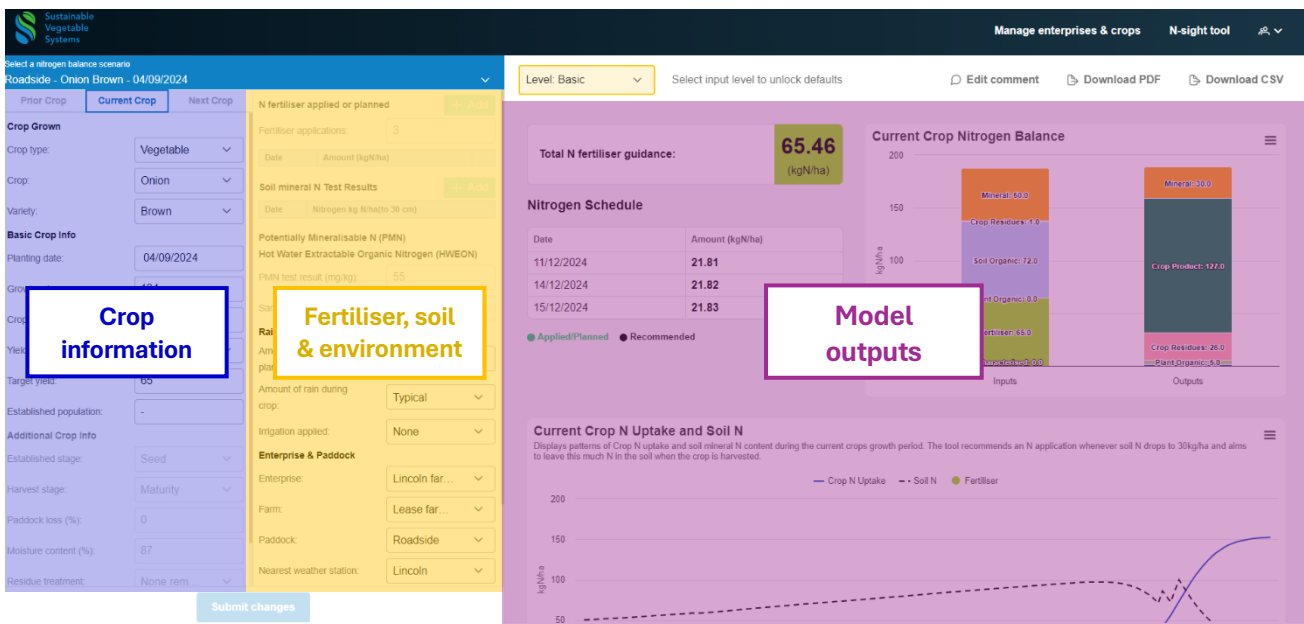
Sustainable Vegetable Systems

Manage enterprises & crops N-sight tool

Select a nitrogen balance scenario
Roadside - Onion Brown - 04/09/2024

Prior Crop Current Crop Next Crop

Crop Grown
Crop type: Vegetable
Crop: Onion
Variety: Brown
Basic Crop Info
Planting date: 04/09/2024
Grow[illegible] 
Crop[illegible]
Yiel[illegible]
Target yield: 65
Established population: -
Additional Crop Info
Established stage: Seed
Harvest stage: Maturity
Paddock loss (%): 0
Moisture content (%): 87
Residue treatment: None rem...

Crop information

N fertiliser applied or planned + Add
Fertiliser applications: 3
Date Amount (kgN/ha)
Soil mineral N Test Results + Add
Date Nitrogen kg N/ha(to 30 cm)
Potentially Mineralisable N (PMN)
Hot Water Extractable Organic Nitrogen (HWEON)
PMN test result (mg/kg): 55
Rai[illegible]
Amo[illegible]
pla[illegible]
Amount of rain during crop: Typical
Irrigation applied: None
Enterprise & Paddock
Enterprise: Lincoln far...
Farm: Lease far...
Paddock: Roadside
Nearest weather station: Lincoln

Fertiliser, soil & environment

Submit changes

Level: Basic Select input level to unlock defaults Edit comment Download PDF Download CSV

Total N fertiliser guidance: 65.46 (kgN/ha)

Nitrogen Schedule

| Date | Amount (kgN/ha) |
|---|---|
| 11/12/2024 | 21.81 |
| 14/12/2024 | 21.82 |
| 15/12/2024 | 21.83 |

Applied/Planned Recommended

Current Crop Nitrogen Balance
200
150
100
kgN/ha
Mineral: 60.0
Crop Residues: 1.0
Soil Organic: 72.0
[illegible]ant Organic: 0.0
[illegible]rtiliser: 65.0
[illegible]: 0.0
Mineral: 30.0
Crop Product: 127.0
Crop Residues: 26.0
Plant Organic: 5.0
Inputs Outputs

Model outputs

Current Crop N Uptake and Soil N
Displays patterns of Crop N uptake and soil mineral N content during the current crops growth period. The tool recommends an N application whenever soil N drops to 30kg/ha and aims to leave this much N in the soil when the crop is harvested.
Crop N Uptake Soil N Fertiliser
200
150
100
50
kgN/ha